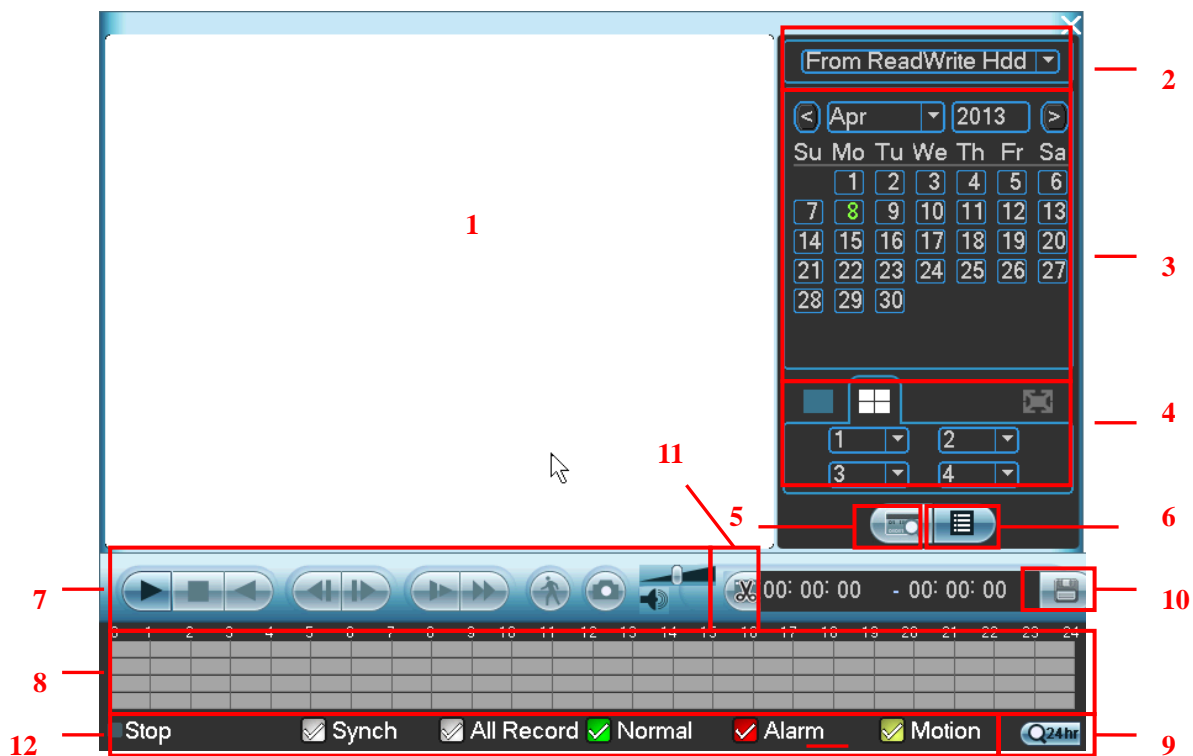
From ReadWrite Hdd

Apr 2013

Su Mo Tu We Th Fr Sa

1 2 3 4 5 6
7 8 9 10 11 12 13
14 15 16 17 18 19 20
21 22 23 24 25 26 27
28 29 30

1 2
3 4

1

2

3

4

5

6

7

8

9

10

11

12

00: 00: 00 - 00: 00: 00

0 1 2 3 4 5 6 7 8 9 10 11 12 13 14 15 16 17 18 19 20 21 22 23 24

Stop Synch All Record Normal Alarm Motion 24hr